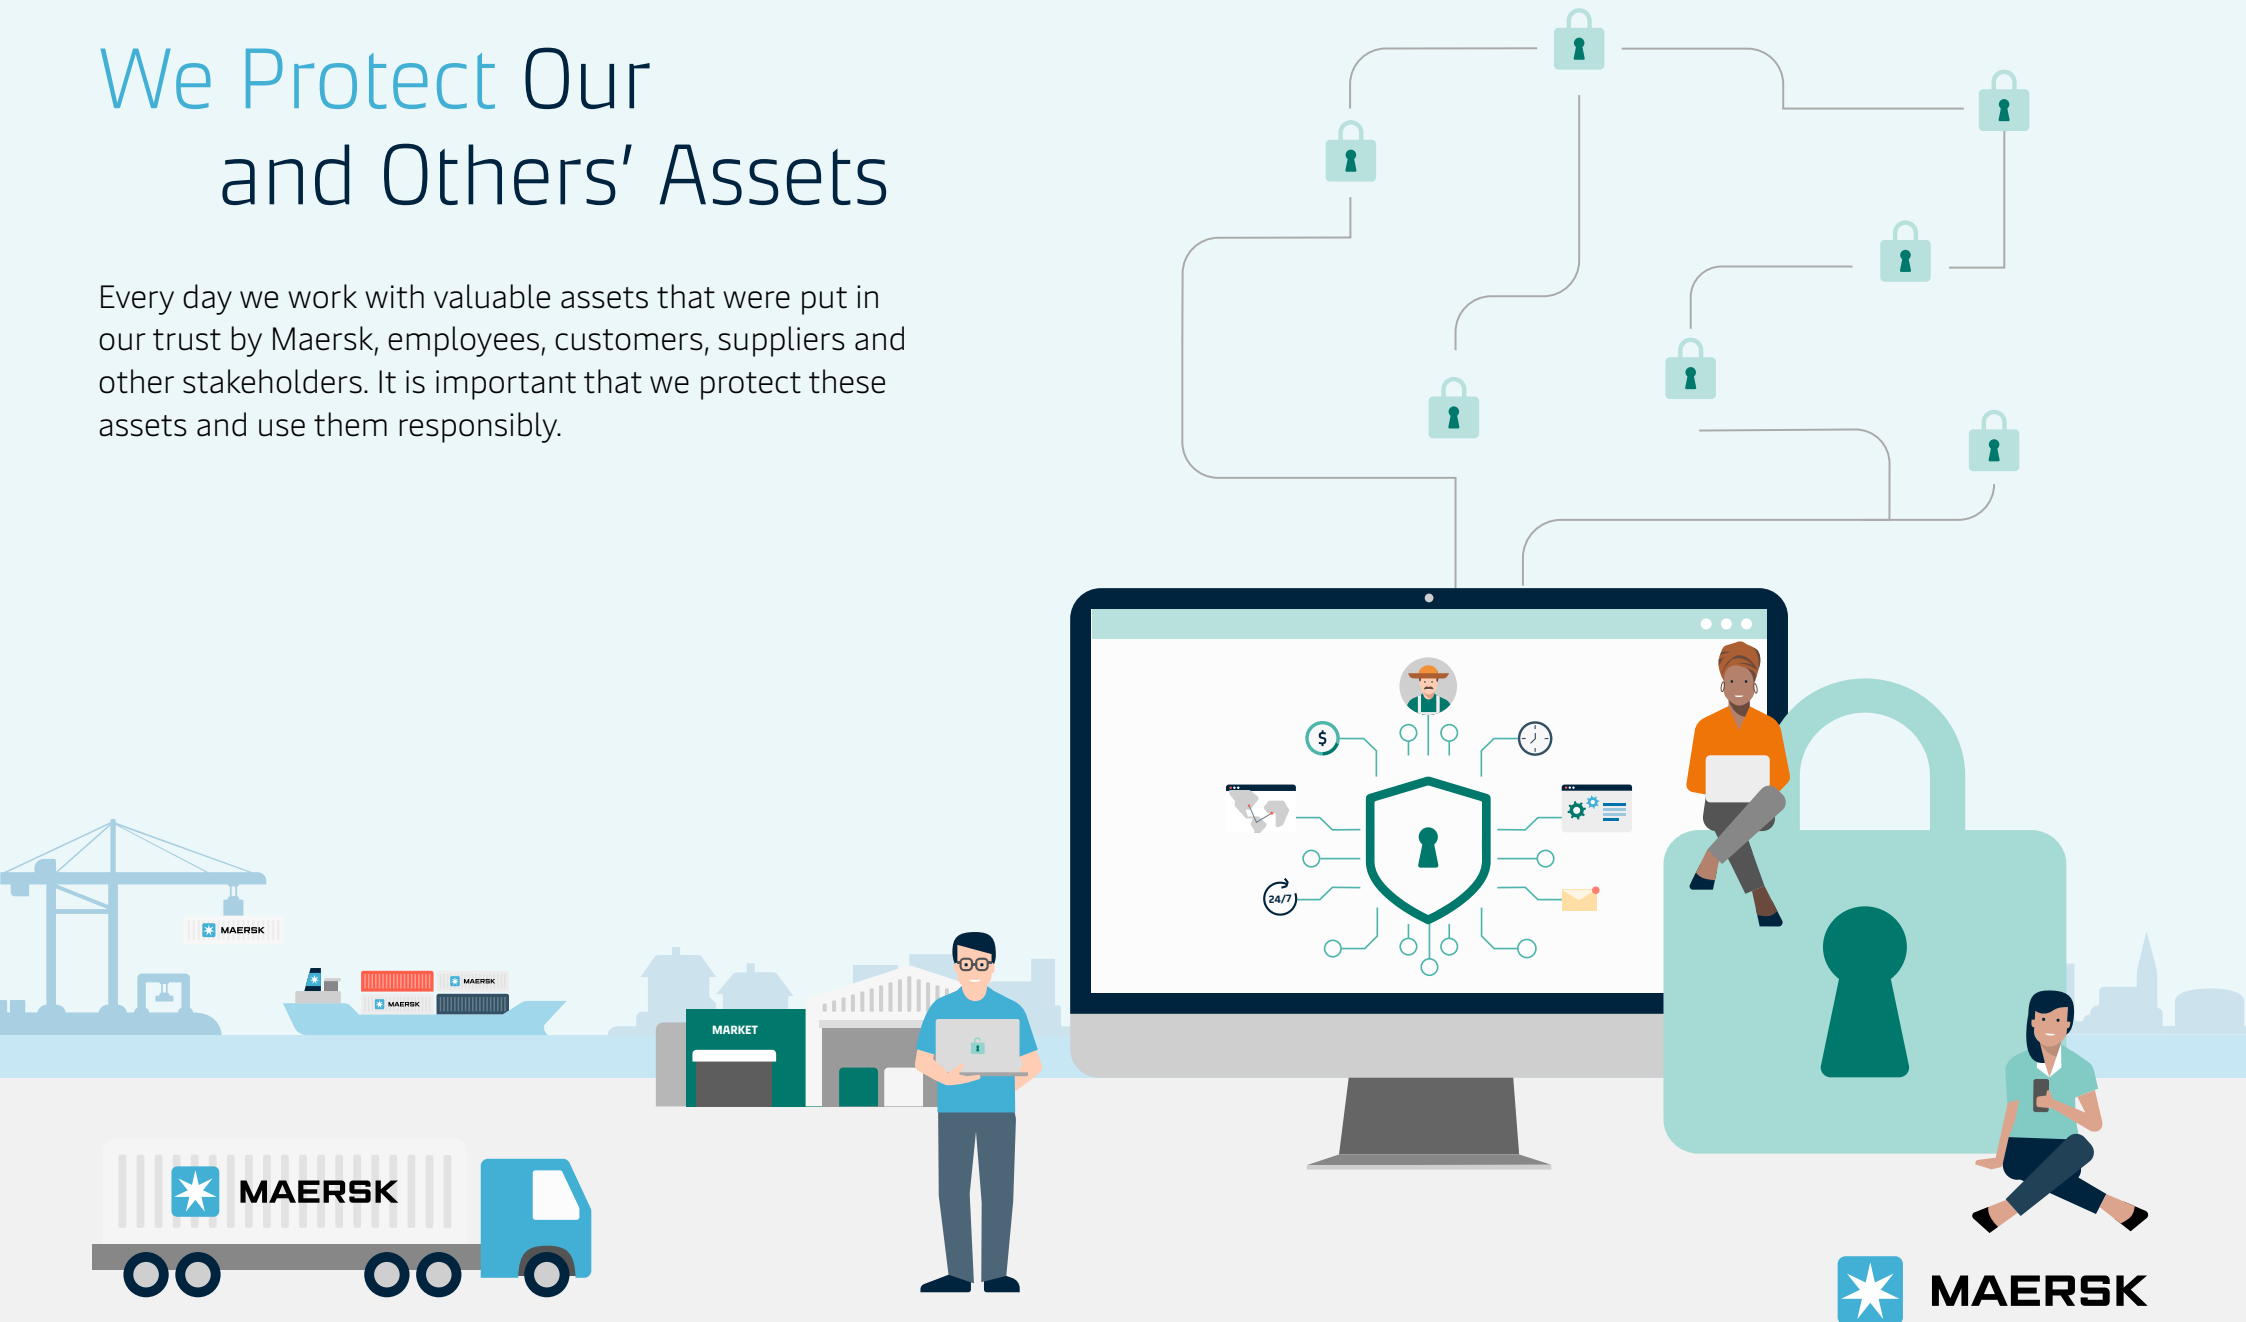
We Protect Our and Others' Assets

Every day we work with valuable assets that were put in our trust by Maersk, employees, customers, suppliers and other stakeholders. It is important that we protect these assets and use them responsibly.

MAERSK

MAERSK

MAERSK

MARKET

$

24/7

MAERSK

MAERSK